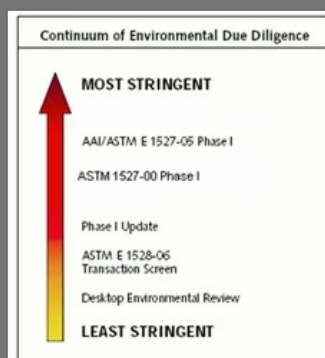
Continuum of Environmental Due Diligence

MOST STRINGENT

AAI/ASTM E 1527-05 Phase I

ASTM 1527-00 Phase I

Phase I Update

ASTM E 1528-06
Transaction Screen

Desktop Environmental Review

LEAST STRINGENT